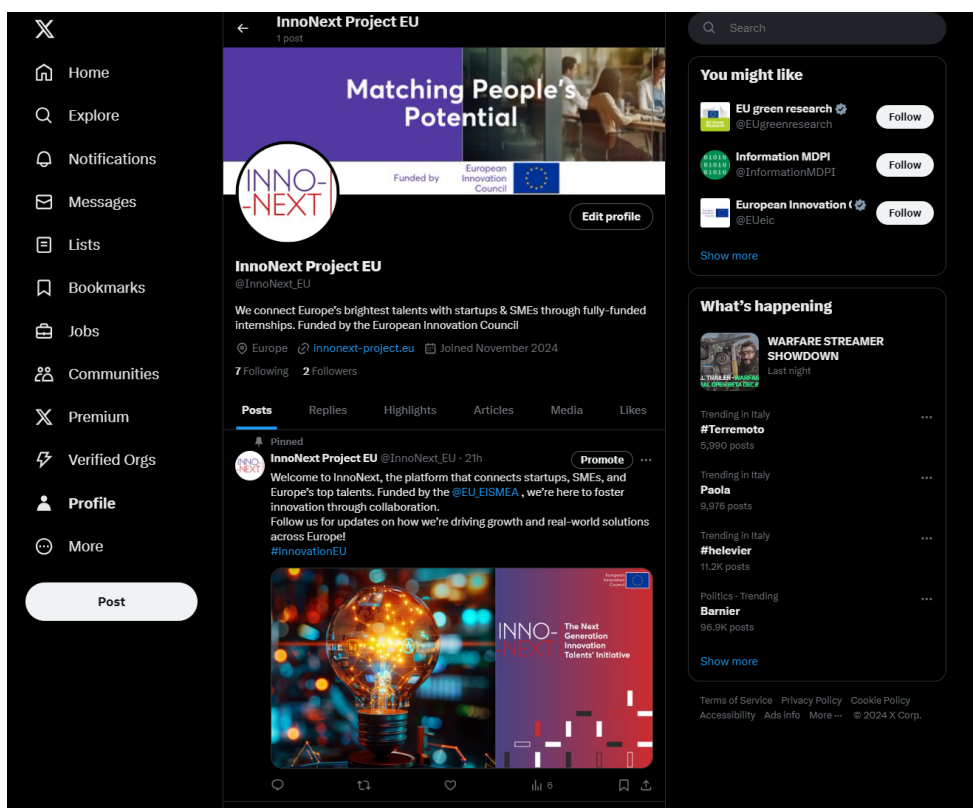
X

Home
Explore
Notifications
Messages
Lists
Bookmarks
Jobs
Communities
Premium
Verified Orgs
Profile
More

Post

InnoNext Project EU
1 post

Matching People's Potential

Funded by European Innovation Council

INNO-NEXT

Edit profile

InnoNext Project EU
@InnoNext_EU

We connect Europe's brightest talents with startups & SMEs through fully-funded internships. Funded by the European Innovation Council

Europe innonext-project.eu Joined November 2024

7 Following 2 Followers

Posts Replies Highlights Articles Media Likes

Pinned
InnoNext Project EU @InnoNext_EU · 21h
Promote
Welcome to InnoNext, the platform that connects startups, SMEs, and Europe's top talents. Funded by the @EU_EISMEA , we're here to foster innovation through collaboration.
Follow us for updates on how we're driving growth and real-world solutions across Europe!
#InnovationEU

European Innovation Council
INNO-NEXT
The Next Generation Innovation Talents' Initiative

6

Search

You might like
EU green research
@EUgreenresearch
Follow
Information MDPI
@InformationMDPI
Follow
European Innovation (
@EUeic
Follow
Show more

What's happening
WARFARE STREAMER SHOWDOWN
Last night
Trending in Italy
#Terremoto
5,990 posts
Trending in Italy
Paola
9,976 posts
Trending in Italy
#helevier
11.2K posts
Politics · Trending
Barnier
96.9K posts
Show more

Terms of Service Privacy Policy Cookie Policy Accessibility Ads info More ··· © 2024 X Corp.